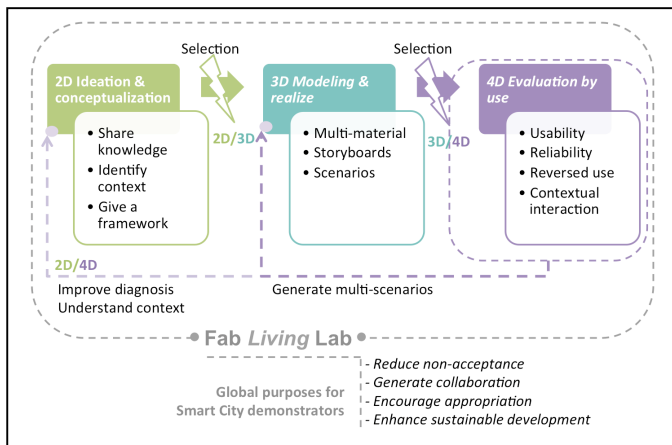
Selection

Selection

2D Ideation & conceptualization

- Share knowledge
- Identify context
- Give a framework

2D/3D

3D Modeling & realize

- Multi-material
- Storyboards
- Scenarios

3D/4D

4D Evaluation by use

- Usability
- Reliability
- Reversed use
- Contextual interaction

2D/4D

Improve diagnosis
Understand context

Generate multi-scenarios

Fab *Living* Lab

Global purposes for Smart City demonstrators

- *Reduce non-acceptance*
- *Generate collaboration*
- *Encourage appropriation*
- *Enhance sustainable development*